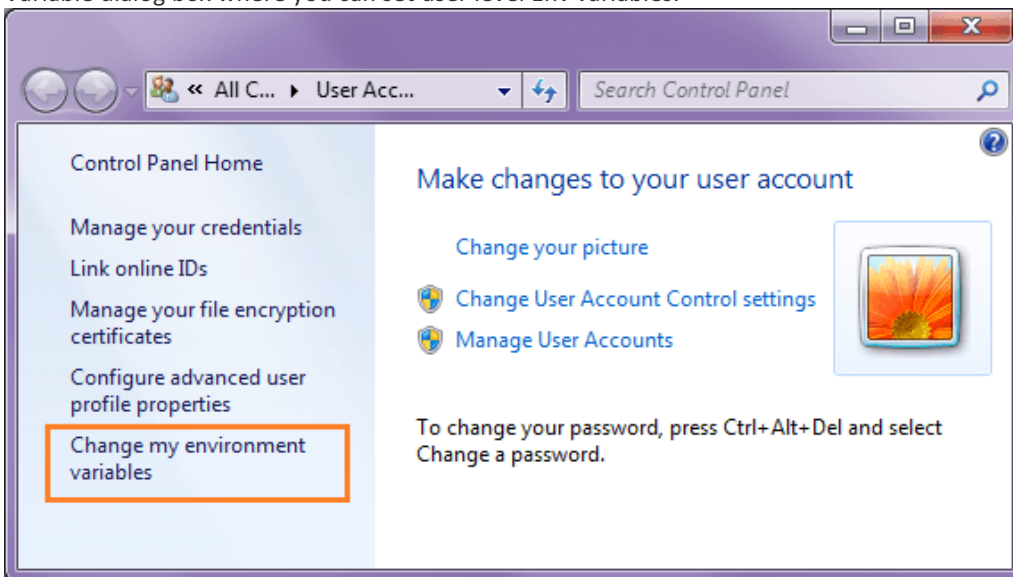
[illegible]

« All C... ▸ User Acc...

Search Control Panel

Control Panel Home

Manage your credentials

Link online IDs

Manage your file encryption certificates

Configure advanced user profile properties

Change my environment variables

Make changes to your user account

Change your picture

Change User Account Control settings

Manage User Accounts

To change your password, press Ctrl+Alt+Del and select Change a password.